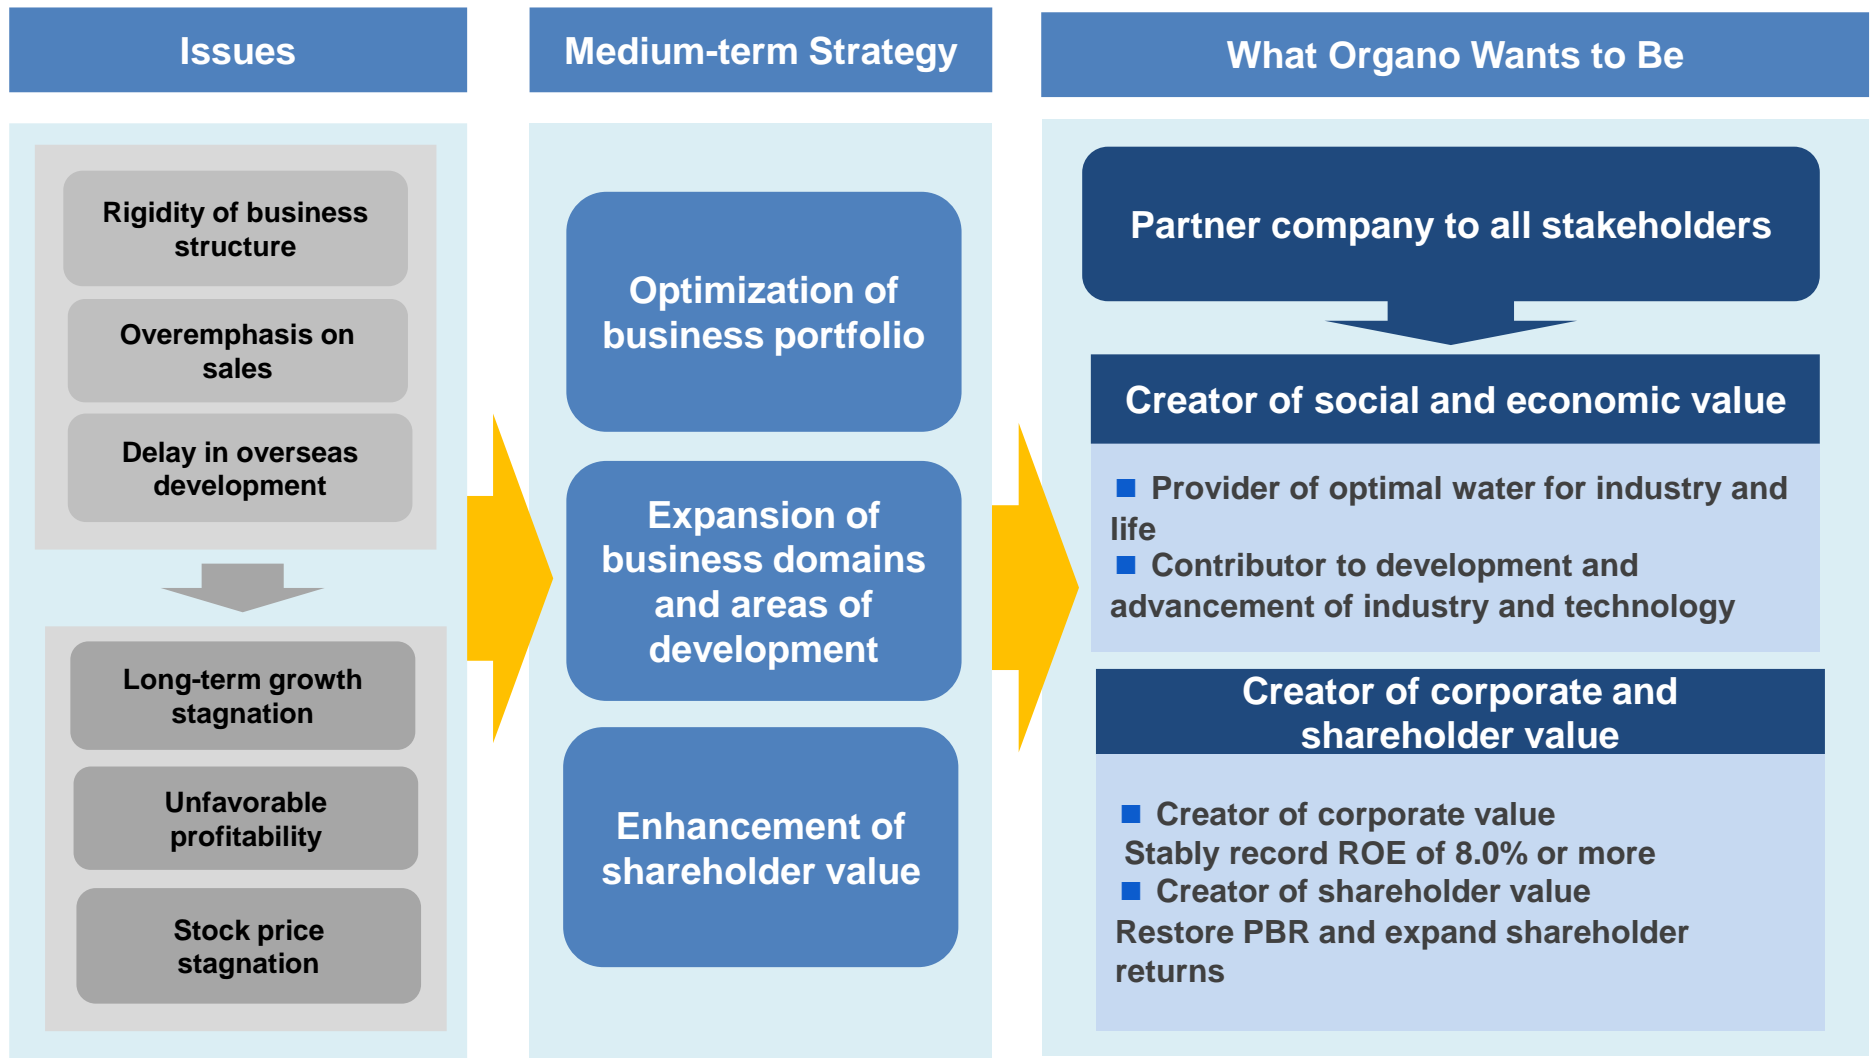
Issues

Rigidity of business structure

Overemphasis on sales

Delay in overseas development

Long-term growth stagnation

Unfavorable profitability

Stock price stagnation

Medium-term Strategy

Optimization of business portfolio

Expansion of business domains and areas of development

Enhancement of shareholder value

What Organo Wants to Be

Partner company to all stakeholders

Creator of social and economic value

■ Provider of optimal water for industry and life
■ Contributor to development and advancement of industry and technology

Creator of corporate and shareholder value

■ Creator of corporate value
Stably record ROE of 8.0% or more
■ Creator of shareholder value
Restore PBR and expand shareholder returns